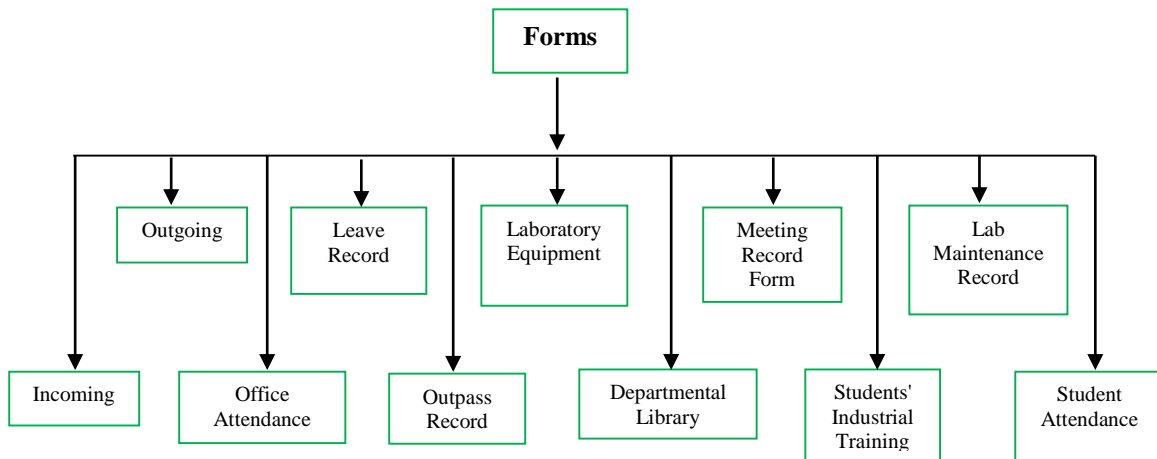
**Forms**

Outgoing

Leave Record

Laboratory Equipment

Meeting Record Form

Lab Maintenance Record

Incoming

Office Attendance

Outpass Record

Departmental Library

Students' Industrial Training

Student Attendance